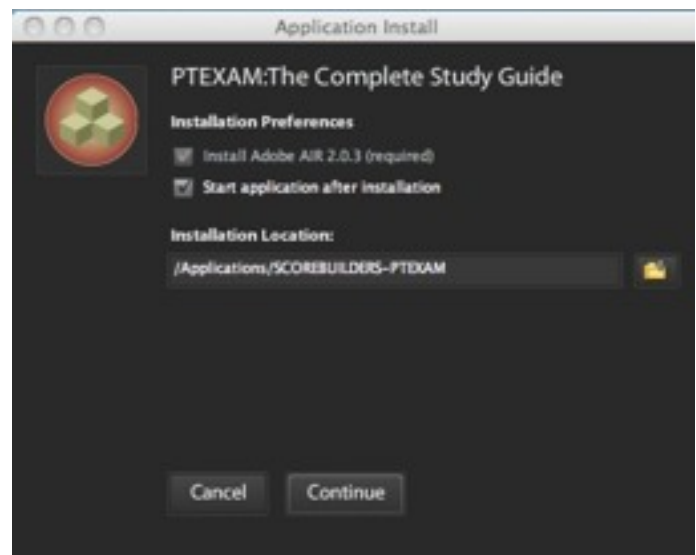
Application Install

PTEXAM:The Complete Study Guide

Installation Preferences

Install Adobe AIR 2.0.3 (required)

Start application after installation

Installation Location:

/Applications/SCOREBUILDERS–PTEXAM

Cancel

Continue